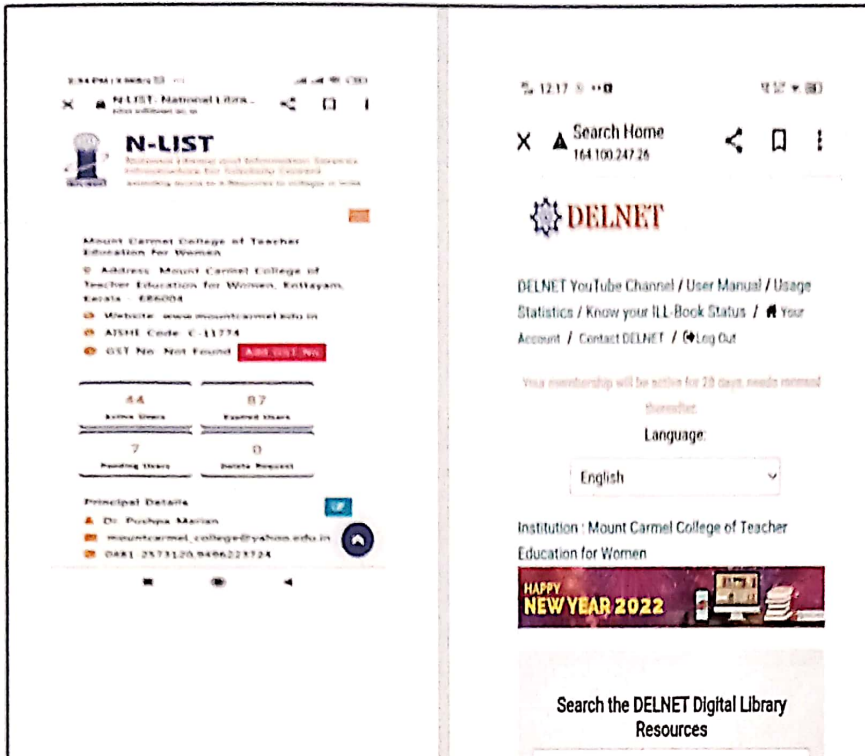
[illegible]

N-LIST: National Libra...

N-LIST

National Library and Information Services Infrastructure for Scholarly Content

Mount Carmel College of Teacher Education for Women

Address: Mount Carmel College of Teacher Education for Women, Kottayam, Kerala - 686004

Website: www.mountcarmel.edu.in

AISHE Code: C-11774

GST No. Not Found Add GST No.

44 Active Users

87 Expired Users

7 Pending Users

0 Delete Request

Principal Details

Dr. Pushpa Marian

mountcarmel_college@yahoo.edu.in

0481 2573120,9486223724

12:17

X Search Home 164.100.247.26

DELNET

DELNET YouTube Channel / User Manual / Usage Statistics / Know your ILL-Book Status / Your Account / Contact DELNET / Log Out

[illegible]

Language:

English

Institution : Mount Carmel College of Teacher Education for Women

HAPPY NEW YEAR 2022

Search the DELNET Digital Library Resources